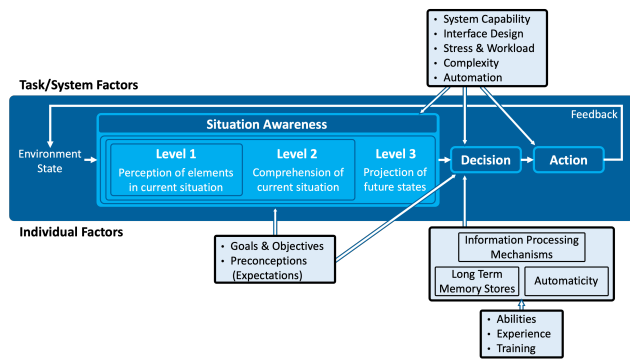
• System Capability
• Interface Design
• Stress & Workload
• Complexity
• Automation

Task/System Factors

Feedback

Environment State

Situation Awareness

Level 1
Perception of elements in current situation

Level 2
Comprehension of current situation

Level 3
Projection of future states

Decision

Action

Individual Factors

• Goals & Objectives
• Preconceptions (Expectations)

Information Processing Mechanisms

Long Term Memory Stores

Automaticity

• Abilities
• Experience
• Training